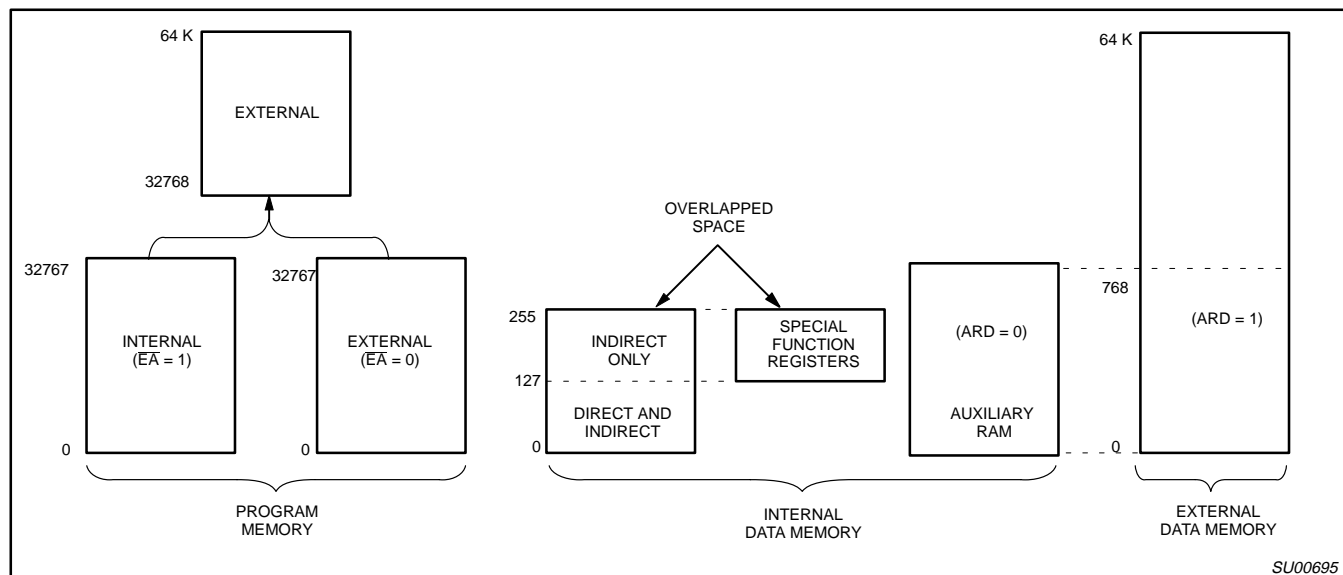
64 K

EXTERNAL

32768

32767

INTERNAL
($\overline{EA}$ = 1)

0

32767

EXTERNAL
($\overline{EA}$ = 0)

0

PROGRAM
MEMORY

OVERLAPPED
SPACE

255

INDIRECT
ONLY

127

DIRECT AND
INDIRECT

0

SPECIAL
FUNCTION
REGISTERS

(ARD = 0)

AUXILIARY
RAM

INTERNAL
DATA MEMORY

64 K

768

(ARD = 1)

0

EXTERNAL
DATA MEMORY

SU00695